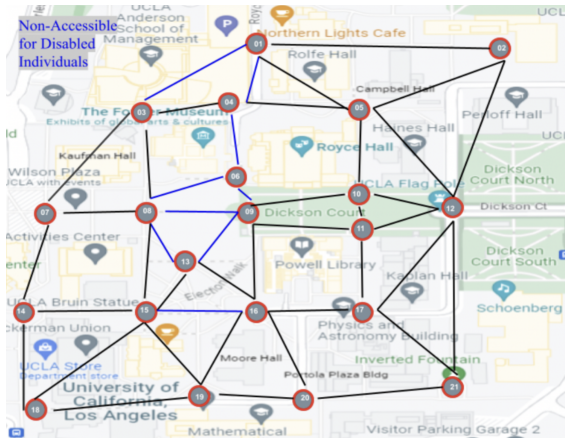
Non-Accessible for Disabled Individuals

UCLA Anderson School of Management
Northern Lights Cafe
Rolfe Hall
UCL
Campbell Hall
Perloff Hall
The Fowler Museum
Exhibits of global arts & cultures
Haines Hall
Royce Hall
Kaufman Hall
Wilson Plaza
UCLA with events
UCLA Flag Pole
Dickson Court North
Dickson Court
Dickson Ct
Activities Center
Dickson Court South
Powell Library
Kaplan Hall
UCLA Bruin Statue
Schoenberg
Electric Walk
ckerman Union
Physics and Astronomy Building
UCLA Store
Department store
Moore Hall
Inverted Fountain
Portola Plaza Bldg
University of California, Los Angeles
Mathematical
Visitor Parking Garage 2

01
02
03
04
05
06
07
08
09
10
11
12
13
14
15
16
17
18
19
20
21